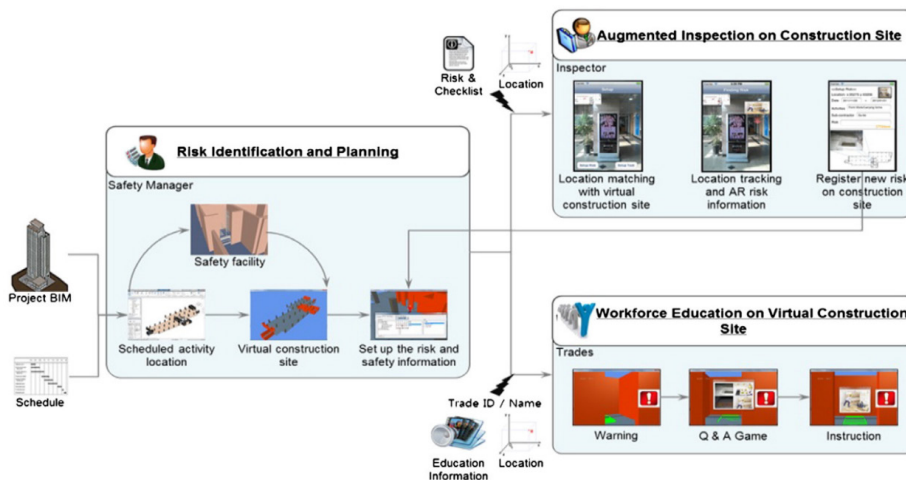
Augmented Inspection on Construction Site

Inspector

Risk & Checklist

Location

Location matching with virtual construction site

Location tracking and AR risk information

Register new risk on construction site

Risk Identification and Planning

Safety Manager

Safety facility

Project BIM

Scheduled activity location

Virtual construction site

Set up the risk and safety information

Schedule

Workforce Education on Virtual Construction Site

Trades

Trade ID / Name

Warning

Q & A Game

Instruction

Education Information

Location